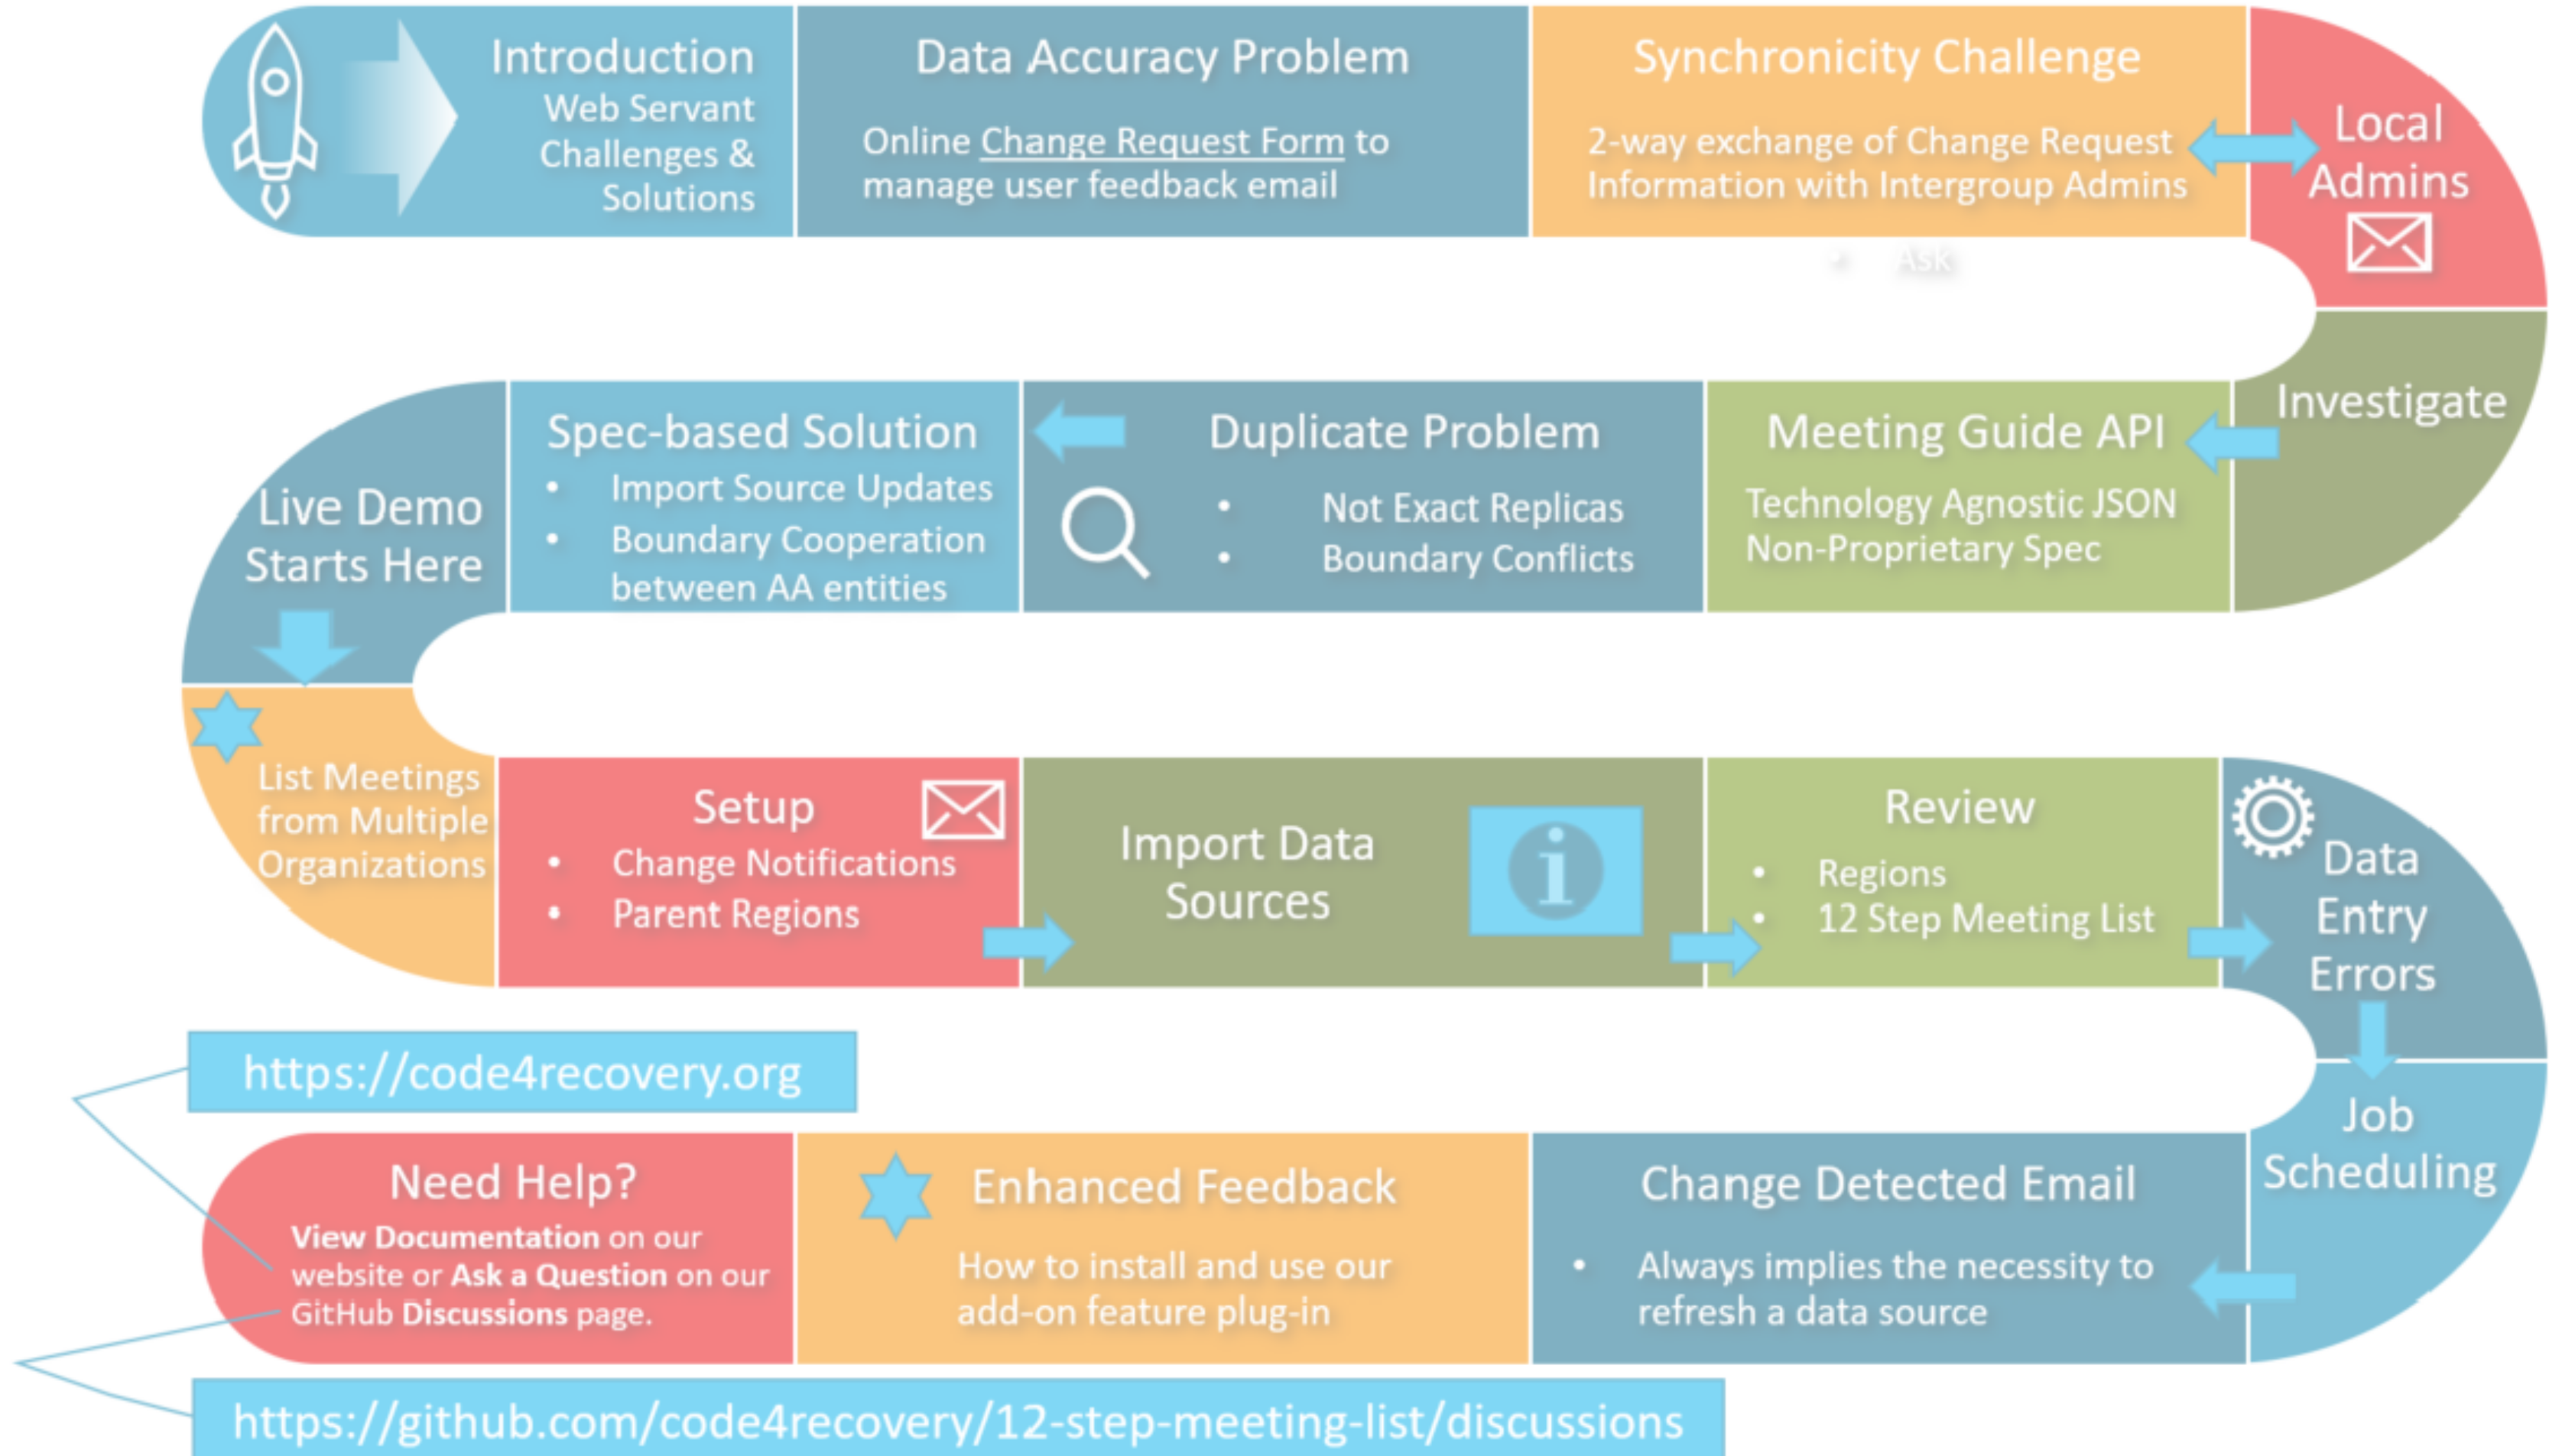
Introduction
Web Servant Challenges & Solutions

Data Accuracy Problem
Online Change Request Form to manage user feedback email

Synchronicity Challenge
2-way exchange of Change Request Information with Intergroup Admins

Local Admins

• Ask

Investigate

Meeting Guide API
Technology Agnostic JSON
Non-Proprietary Spec

Duplicate Problem
• Not Exact Replicas
• Boundary Conflicts

Spec-based Solution
• Import Source Updates
• Boundary Cooperation between AA entities

Live Demo Starts Here

List Meetings from Multiple Organizations

Setup
• Change Notifications
• Parent Regions

Import Data Sources

Review
• Regions
• 12 Step Meeting List

Data Entry Errors

Job Scheduling

Change Detected Email
• Always implies the necessity to refresh a data source

Enhanced Feedback
How to install and use our add-on feature plug-in

Need Help?
**View Documentation** on our website or **Ask a Question** on our GitHub **Discussions** page.

https://code4recovery.org

https://github.com/code4recovery/12-step-meeting-list/discussions